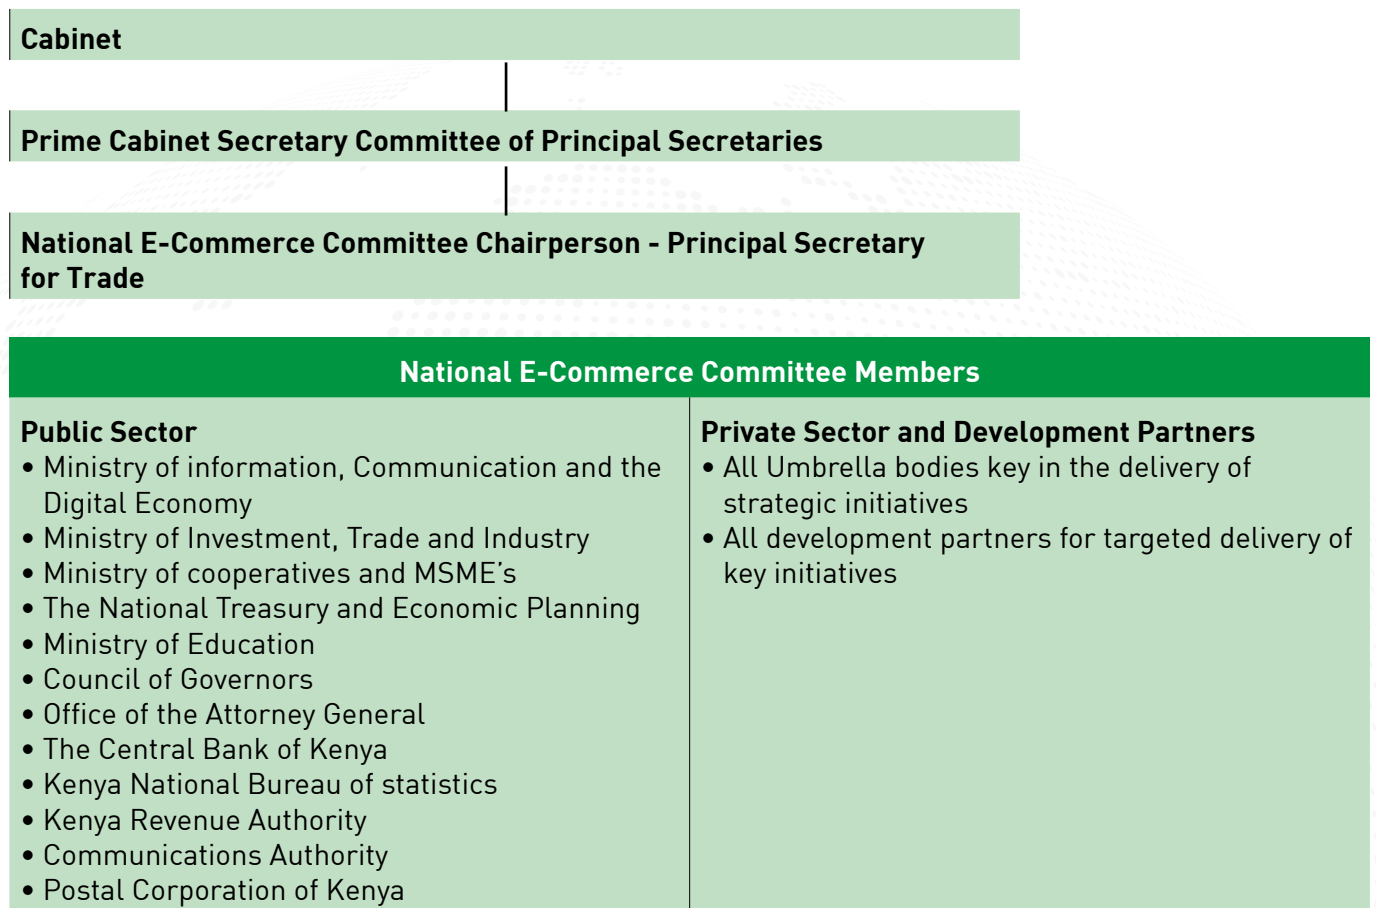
Cabinet

Prime Cabinet Secretary Committee of Principal Secretaries

National E-Commerce Committee Chairperson - Principal Secretary for Trade

| National E-Commerce Committee Members | |
|---|---|
| **Public Sector**<br>• Ministry of information, Communication and the Digital Economy<br>• Ministry of Investment, Trade and Industry<br>• Ministry of cooperatives and MSME's<br>• The National Treasury and Economic Planning<br>• Ministry of Education<br>• Council of Governors<br>• Office of the Attorney General<br>• The Central Bank of Kenya<br>• Kenya National Bureau of statistics<br>• Kenya Revenue Authority<br>• Communications Authority<br>• Postal Corporation of Kenya | **Private Sector and Development Partners**<br>• All Umbrella bodies key in the delivery of strategic initiatives<br>• All development partners for targeted delivery of key initiatives |